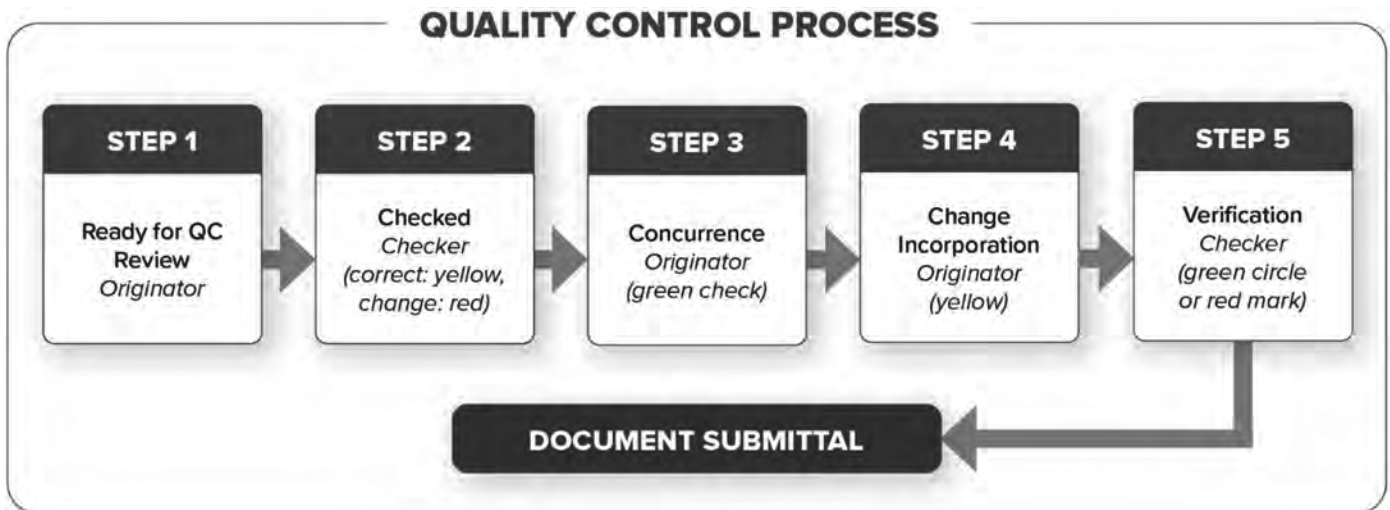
QUALITY CONTROL PROCESS

STEP 1

Ready for QC Review
Originator

STEP 2

Checked
Checker
(correct: yellow, change: red)

STEP 3

Concurrence
Originator
(green check)

STEP 4

Change Incorporation
Originator
(yellow)

STEP 5

Verification
Checker
(green circle or red mark)

DOCUMENT SUBMITTAL